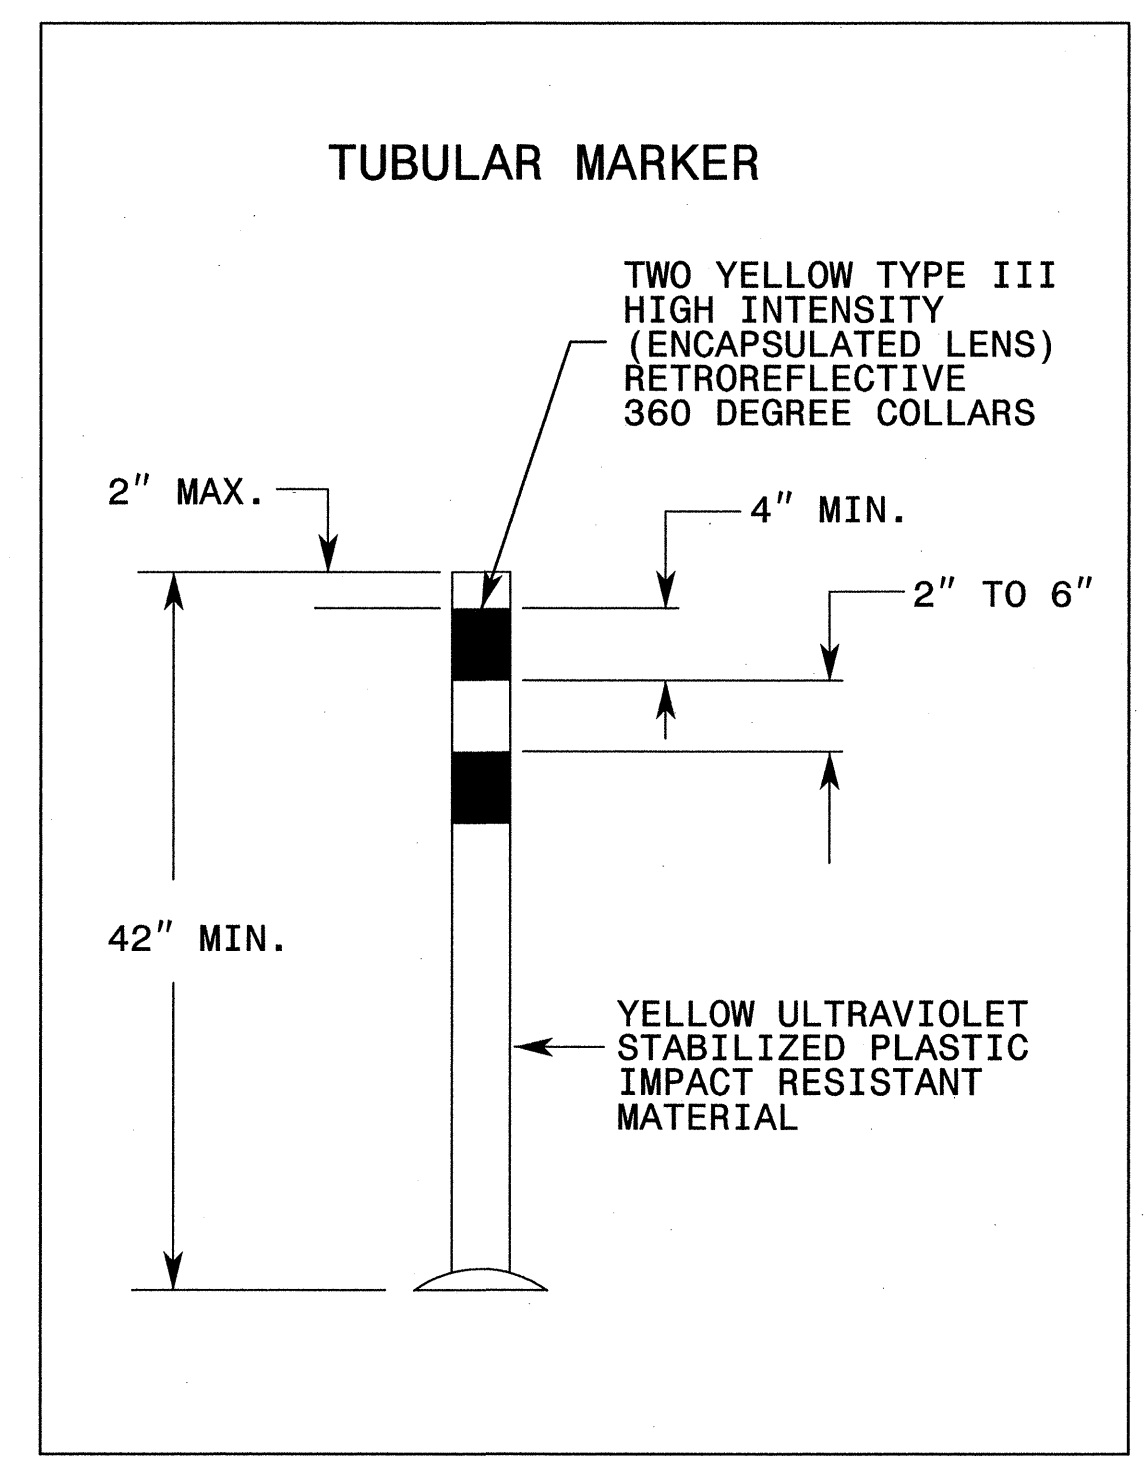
TUBULAR MARKER

TWO YELLOW TYPE III HIGH INTENSITY (ENCAPSULATED LENS) RETROREFLECTIVE 360 DEGREE COLLARS

2″ MAX.

4″ MIN.

2″ TO 6″

42″ MIN.

YELLOW ULTRAVIOLET STABILIZED PLASTIC IMPACT RESISTANT MATERIAL